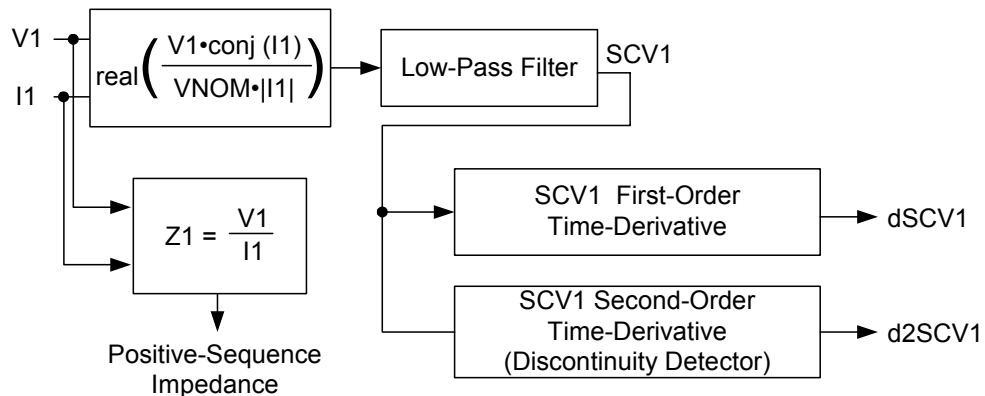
V1

I1

$\text{real}\left(\frac{V1 \cdot \text{conj}(I1)}{VNOM \cdot |I1|}\right)$

Low-Pass Filter

SCV1

$Z1 = \frac{V1}{I1}$

Positive-Sequence Impedance

SCV1 First-Order Time-Derivative

dSCV1

SCV1 Second-Order Time-Derivative (Discontinuity Detector)

d2SCV1